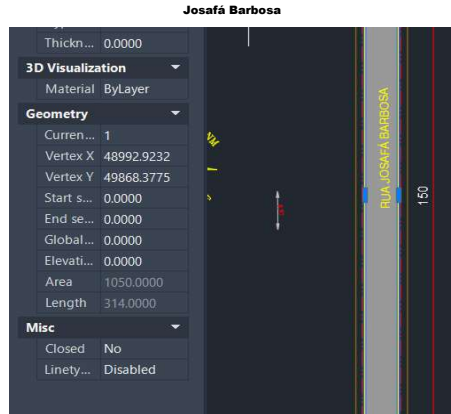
Josafá Barbosa

| Thickn... | 0.0000 |
|---|---|

3D Visualization

| Material | ByLayer |
|---|---|

Geometry

| Curren... | 1 |
|---|---|
| Vertex X | 48992.9232 |
| Vertex Y | 49868.3775 |
| Start s... | 0.0000 |
| End se... | 0.0000 |
| Global... | 0.0000 |
| Elevati... | 0.0000 |
| Area | 1050.0000 |
| Length | 314.0000 |

Misc

| Closed | No |
|---|---|
| Linety... | Disabled |

RUA JOSAFÁ BARBOSA

150